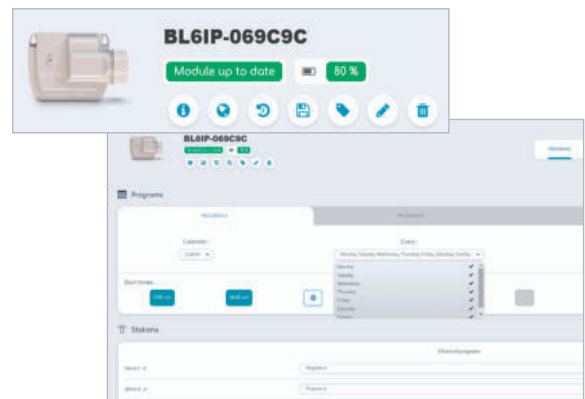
BL6IP-069C9C

Module up to date

80 %

BL6IP-069C9C

Programs

Calendar

Every

Monday, Tuesday, Wednesday, Thursday, Friday, Saturday, Sunday

Monday
Tuesday
Wednesday
Thursday
Friday
Saturday
Sunday

Start times

Stations

Station 1

Station 2

Programs

Programs